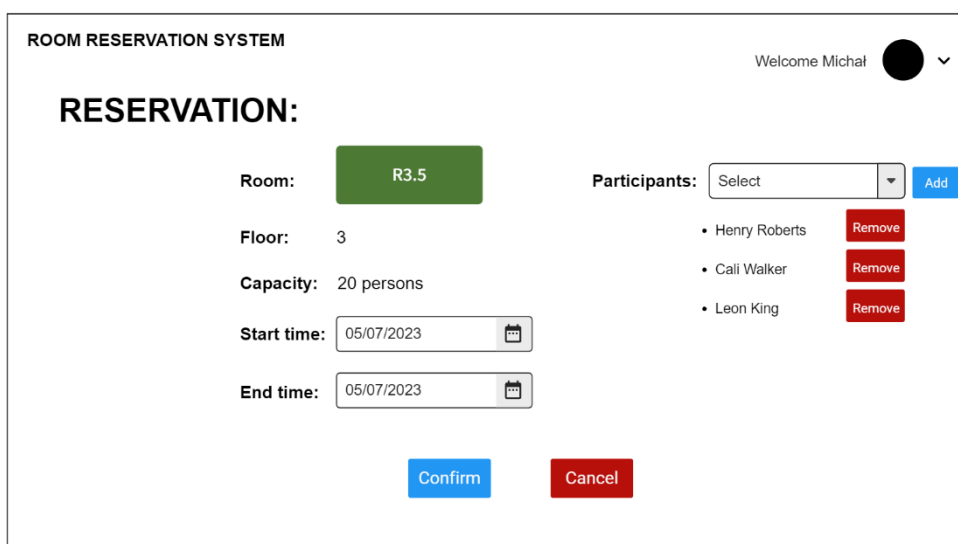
ROOM RESERVATION SYSTEM

Welcome Michał

RESERVATION:

Room: R3.5

Floor: 3

Capacity: 20 persons

Start time: 05/07/2023

End time: 05/07/2023

Participants: Select Add

- Henry Roberts Remove
- Cali Walker Remove
- Leon King Remove

Confirm Cancel